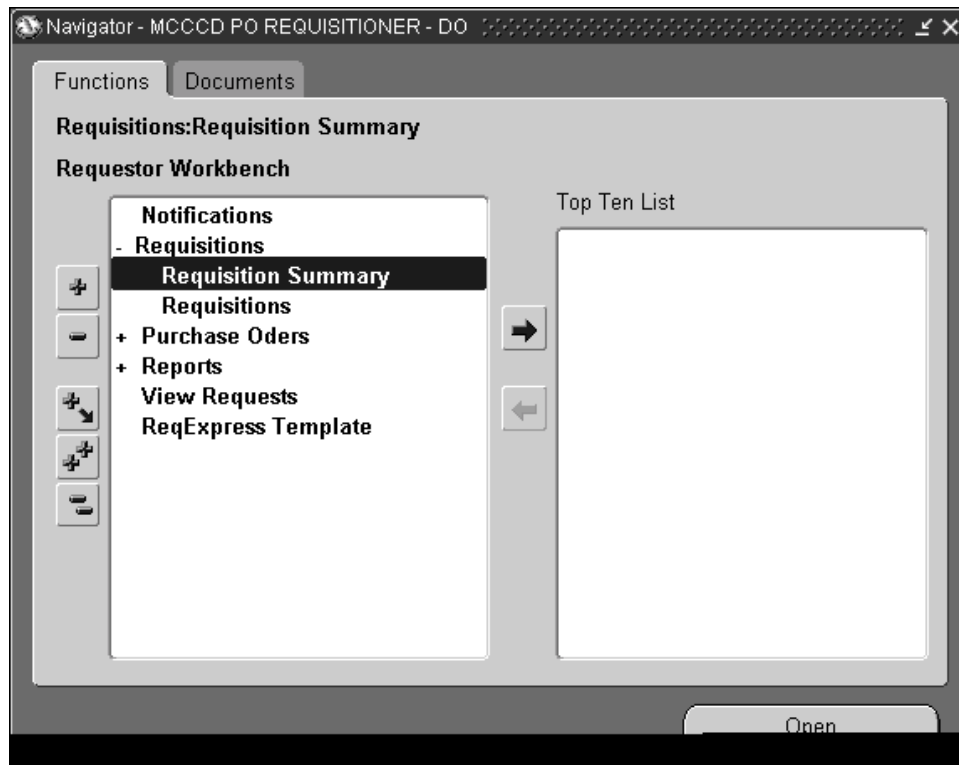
Navigator - MCCCD PO REQUISITIONER - DO

Functions Documents

Requisitions:Requisition Summary

Requestor Workbench

Notifications
- Requisitions
Requisition Summary
Requisitions
+ Purchase Oders
+ Reports
View Requests
ReqExpress Template

Top Ten List

Open